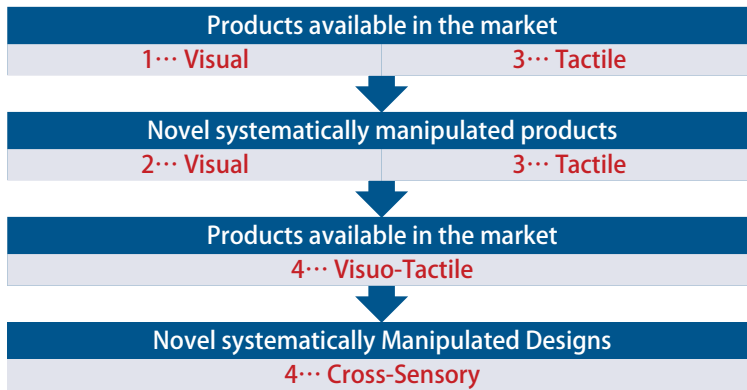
Products available in the market

1… Visual

3… Tactile

Novel systematically manipulated products

2… Visual

3… Tactile

Products available in the market

4… Visuo-Tactile

Novel systematically Manipulated Designs

4… Cross-Sensory